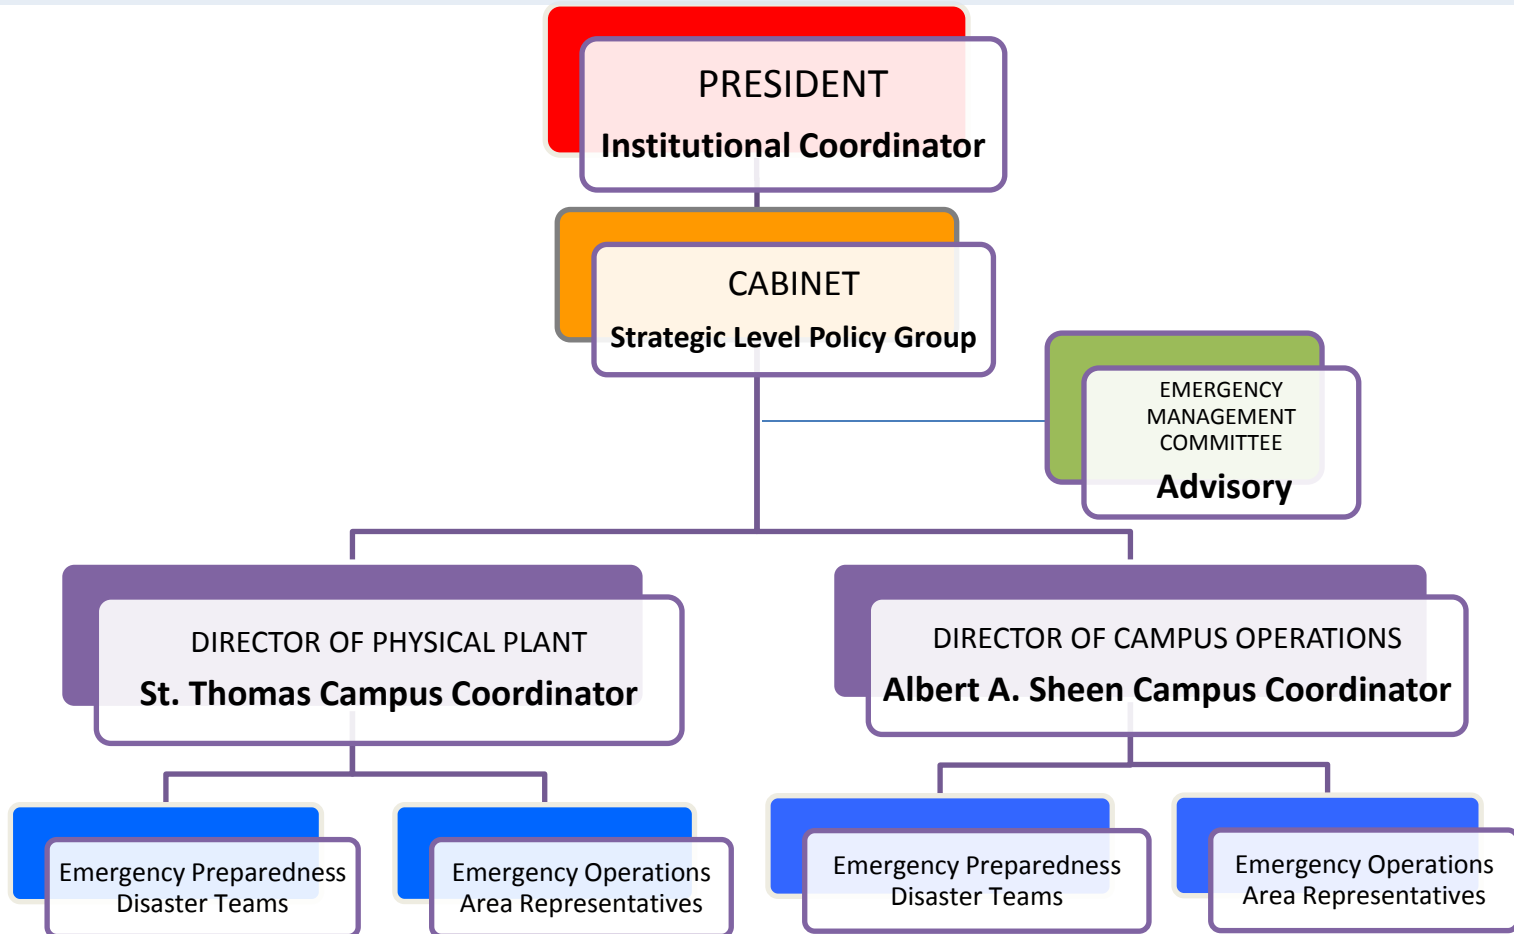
PRESIDENT
Institutional Coordinator

CABINET
Strategic Level Policy Group

EMERGENCY MANAGEMENT COMMITTEE
Advisory

DIRECTOR OF PHYSICAL PLANT
St. Thomas Campus Coordinator

DIRECTOR OF CAMPUS OPERATIONS
Albert A. Sheen Campus Coordinator

Emergency Preparedness Disaster Teams

Emergency Operations Area Representatives

Emergency Preparedness Disaster Teams

Emergency Operations Area Representatives